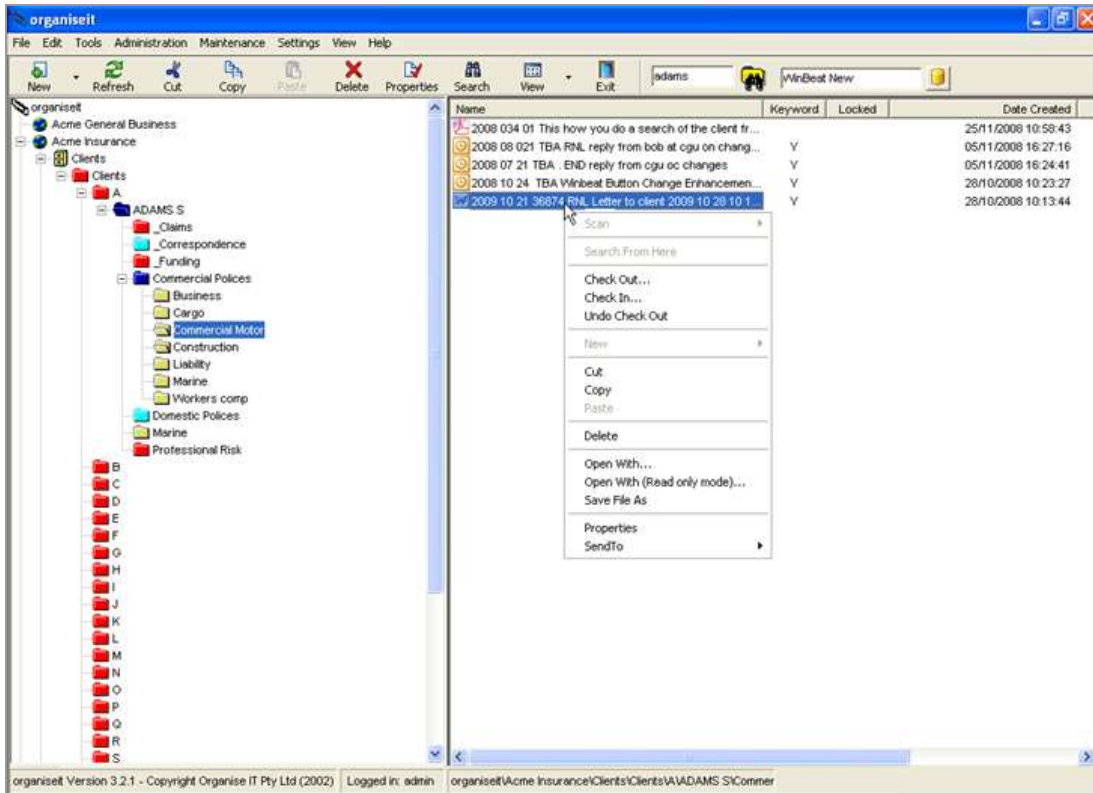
organiseit

File Edit Tools Administration Maintenance Settings View Help

New Refresh Cut Copy Paste Delete Properties Search View Exit adams WinBeat New

organiseit
Acme General Business
Acme Insurance
Clients
Clients
A
ADAMS S
_Claims
_Correspondence
_Funding
Commercial Polices
Business
Cargo
Commercial Motor
Construction
Liability
Marine
Workers comp
Domestic Polices
Marine
Professional Risk
B
C
D
E
F
G
H
I
J
K
L
M
N
O
P
Q
R
S

| Name | Keyword | Locked | Date Created |
|---|---|---|---|
| 2008 034 01 This how you do a search of the client fr... | | | 25/11/2008 10:58:43 |
| 2008 08 021 TBA RNL reply from bob at cgu on chang... | Y | | 05/11/2008 16:27:16 |
| 2008 07 21 TBA . END reply from cgu oc changes | Y | | 05/11/2008 16:24:41 |
| 2008 10 24 TBA Winbeat Button Change Enhancemen... | Y | | 28/10/2008 10:23:27 |
| 2009 10 21 36874 RNL Letter to client 2009 10 28 10 1... | Y | | 28/10/2008 10:13:44 |

Scan
Search From Here
Check Out...
Check In...
Undo Check Out
New
Cut
Copy
Paste
Delete
Open With...
Open With (Read only mode)...
Save File As
Properties
SendTo

organiseit Version 3.2.1 - Copyright Organise IT Pty Ltd (2002) | Logged in: admin | organiseit\Acme Insurance\Clients\Clients\A\ADAMS S\Commer